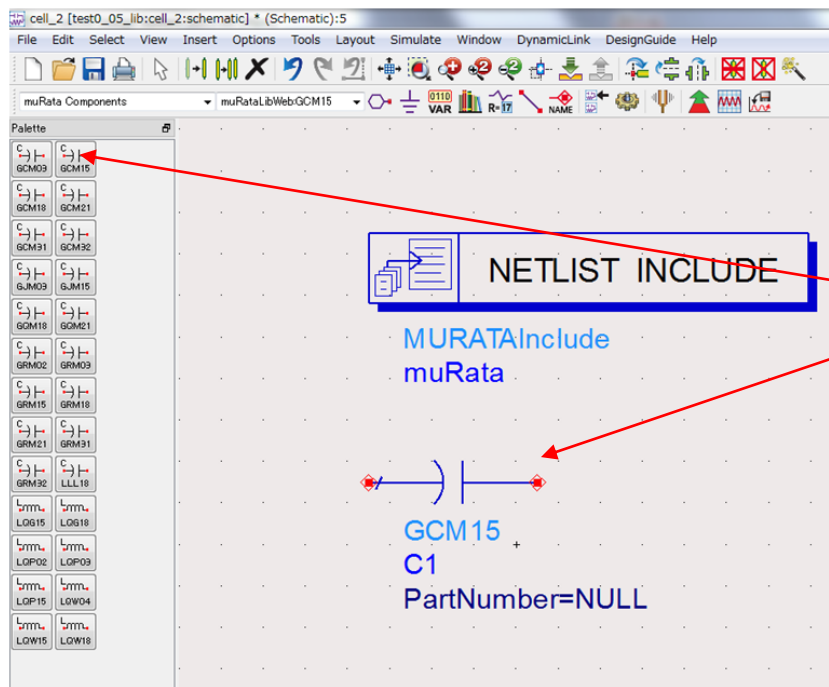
cell_2 [test0_05_lib:cell_2:schematic] * (Schematic):5

File Edit Select View Insert Options Tools Layout Simulate Window DynamicLink DesignGuide Help

muRata Components
muRataLibWeb:GCM15
VAR
NAME

Palette

GCM03 GCM15
GCM18 GCM21
GCM31 GCM32
GJM03 GJM15
GQM18 GQM21
GRM02 GRM03
GRM15 GRM18
GRM21 GRM31
GRM32 LLL18
LQG15 LQG18
LQP02 LQP03
LQP15 LQW04
LQW15 LQW18

NETLIST INCLUDE

MURATAInclude
muRata

GCM15
C1
PartNumber=NULL